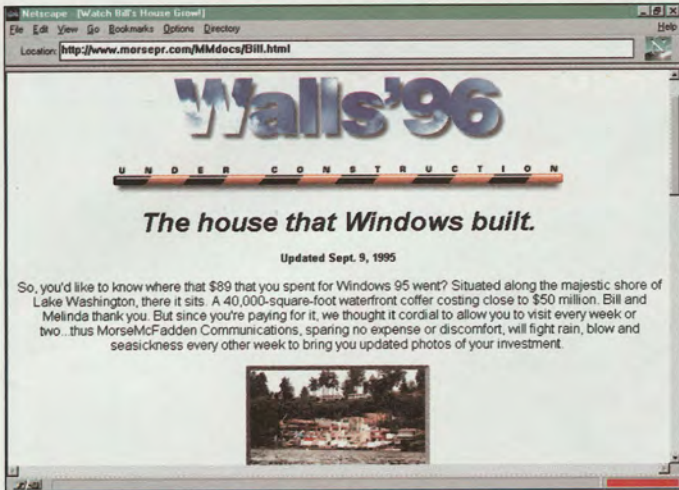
Netscape - [Watch Bill's House Grow!]

File Edit View Go Bookmarks Options Directory Help

Location: http://www.morsepr.com/MMdocs/Bill.html

Walls'96

UNDER CONSTRUCTION

The house that Windows built.

Updated Sept. 9, 1995

So, you'd like to know where that $89 that you spent for Windows 95 went? Situated along the majestic shore of Lake Washington, there it sits. A 40,000-square-foot waterfront coffer costing close to $50 million. Bill and Melinda thank you. But since you're paying for it, we thought it cordial to allow you to visit every week or two...thus MorseMcFadden Communications, sparing no expense or discomfort, will fight rain, blow and seasickness every other week to bring you updated photos of your investment.